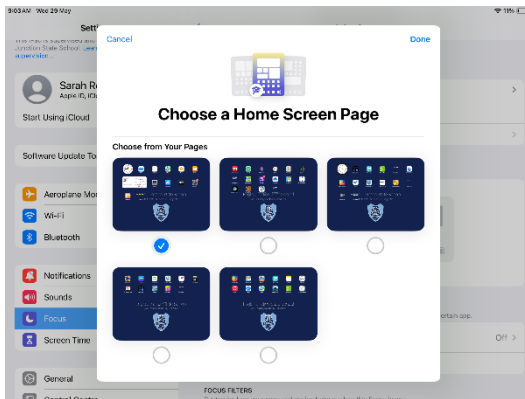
9:03 AM Wed 29 May

Setti

Junction State School. Learn

Sarah R
Apple ID, iCl

Start Using iCloud

Software Update To

Aeroplane Mo

Wi-Fi

Bluetooth

Notifications

Sounds

Focus

Screen Time

General

Cancel

Done

Choose a Home Screen Page

Choose from Your Pages

Off >

FOCUS FILTERS